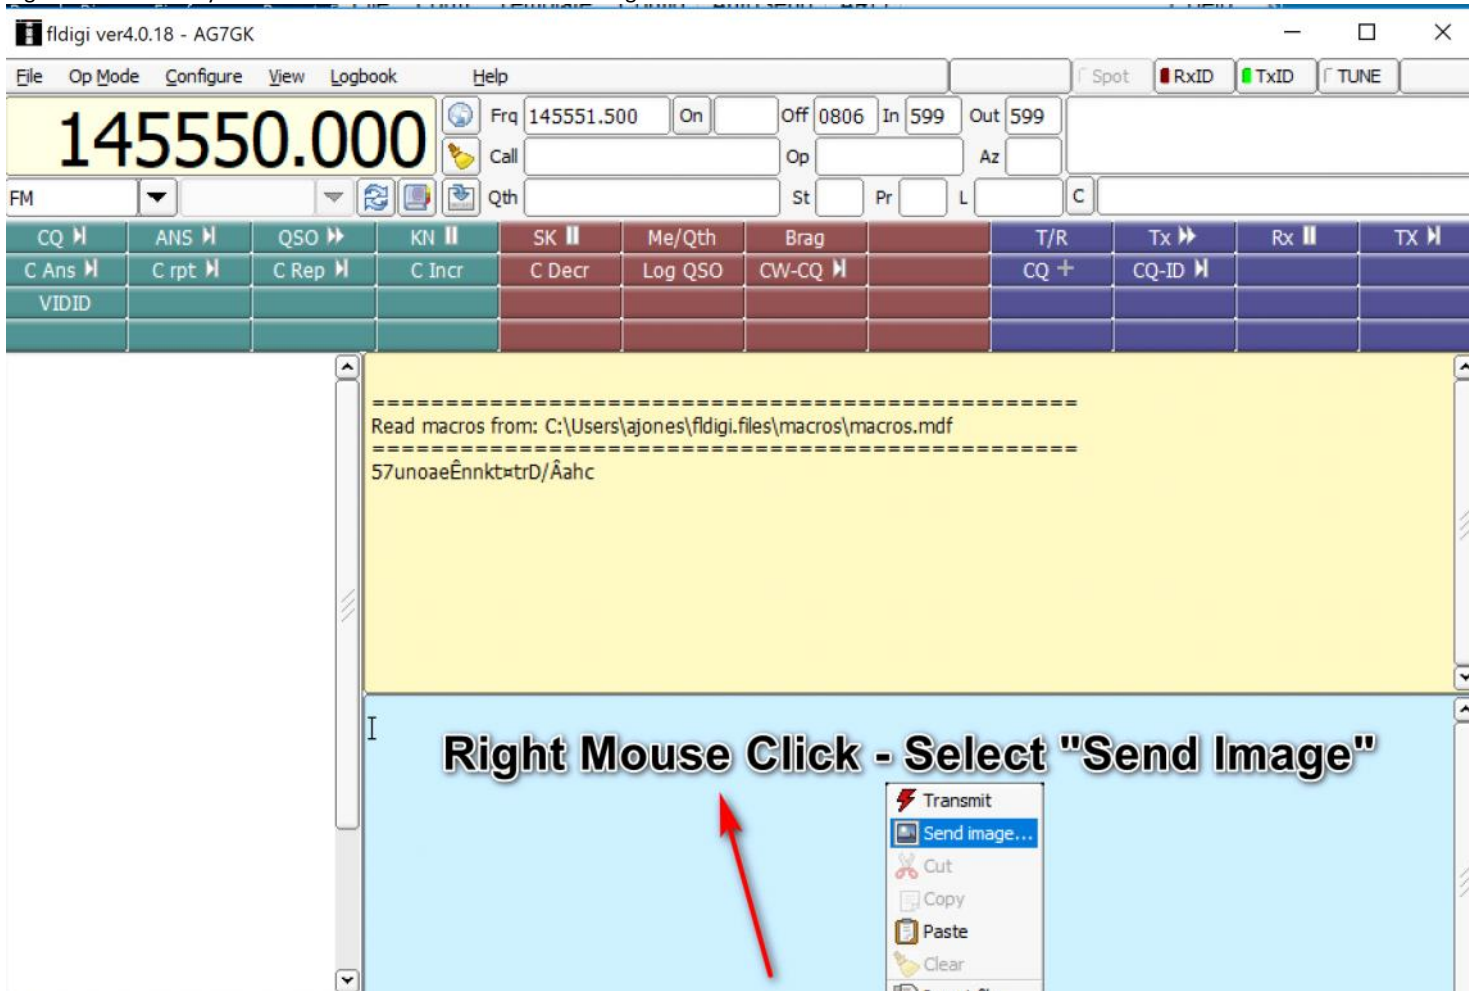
fldigi ver4.0.18 - AG7GK

File Op Mode Configure View Logbook Help Spot RxID TxID TUNE

145550.000

Frq 145551.500 On Off 0806 In 599 Out 599

Call Op Az

FM Qth St Pr L C

| CQ | ANS | QSO | KN | SK | Me/Qth | Brag | | T/R | Tx | Rx | TX |
|---|---|---|---|---|---|---|---|---|---|---|---|
| C Ans | C rpt | C Rep | C Incr | C Decr | Log QSO | CW-CQ | | CQ + | CQ-ID | | |
| VIDID | | | | | | | | | | | |

================================================
Read macros from: C:\Users\ajones\fldigi.files\macros\macros.mdf
================================================
57unoaeÊnnkt¤trD/Âahc

Right Mouse Click - Select "Send Image"

Transmit
Send image...
Cut
Copy
Paste
Clear